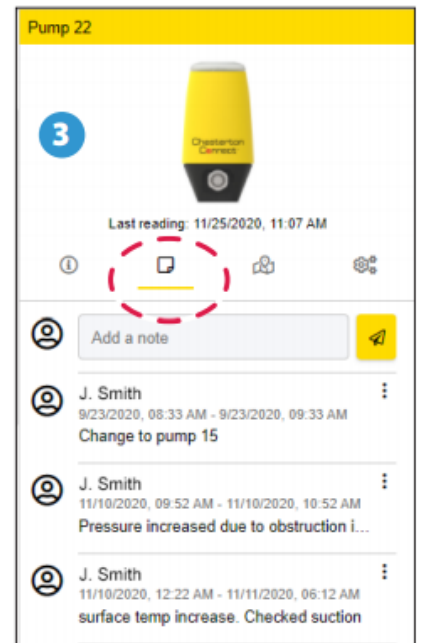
Pump 22

3

Chesterton Connect

Last reading: 11/25/2020, 11:07 AM

Add a note

J. Smith
9/23/2020, 08:33 AM - 9/23/2020, 09:33 AM
Change to pump 15

J. Smith
11/10/2020, 09:52 AM - 11/10/2020, 10:52 AM
Pressure increased due to obstruction i...

J. Smith
11/10/2020, 12:22 AM - 11/11/2020, 06:12 AM
surface temp increase. Checked suction